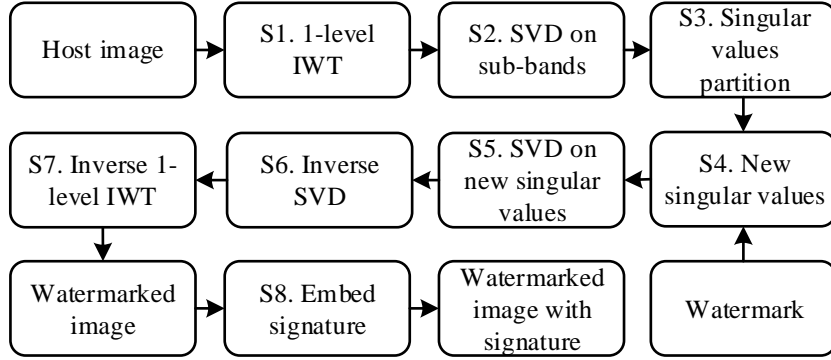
Host image

S1. 1-level IWT

S2. SVD on sub-bands

S3. Singular values partition

S4. New singular values

S5. SVD on new singular values

S6. Inverse SVD

S7. Inverse 1-level IWT

Watermarked image

S8. Embed signature

Watermarked image with signature

Watermark